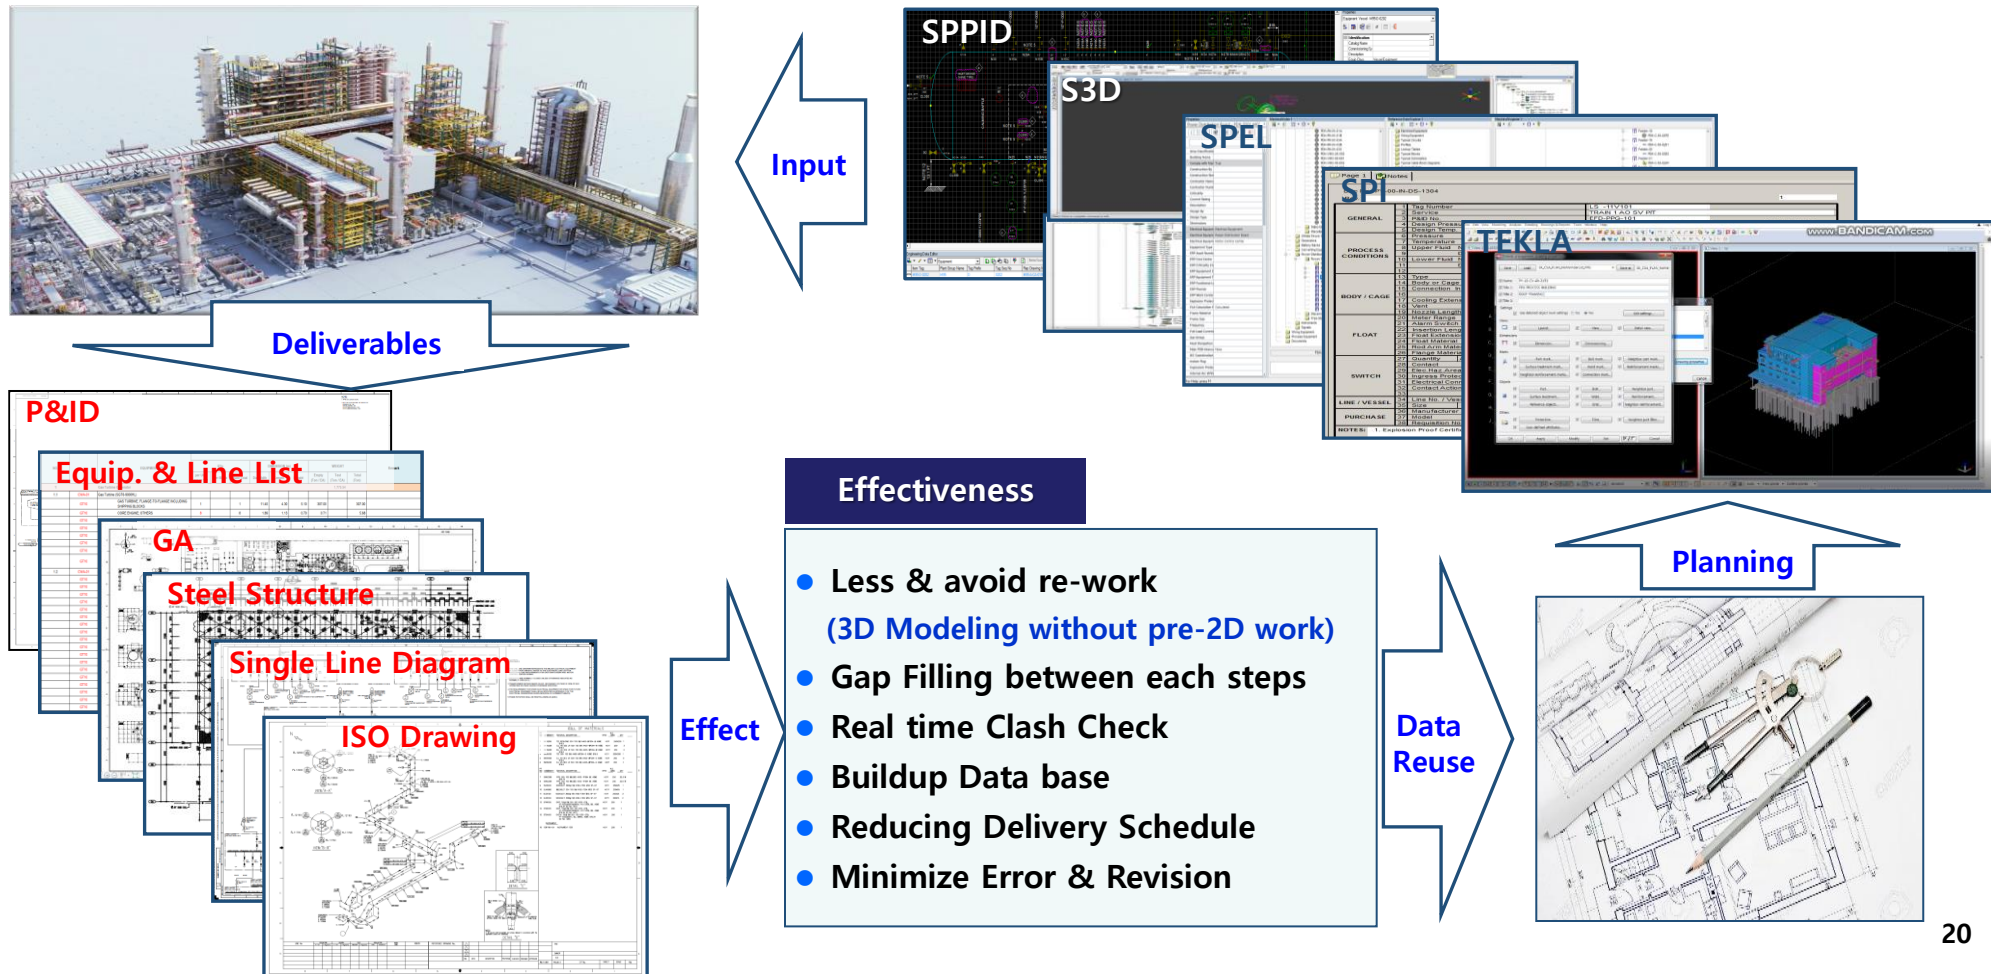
Input

SPPID

S3D

SPEL

SPI

TEKLA

www.BANDICAM.com

GENERAL

PROCESS CONDITIONS

BODY / CAGE

FLOAT

SWITCH

LINE / VESSEL

PURCHASE

NOTES:

Deliverables

P&ID

Equip. & Line List

GA

Steel Structure

Single Line Diagram

ISO Drawing

Effectiveness

Effect

- Less & avoid re-work
(3D Modeling without pre-2D work)
- Gap Filling between each steps
- Real time Clash Check
- Buildup Data base
- Reducing Delivery Schedule
- Minimize Error & Revision

Data Reuse

Planning

20